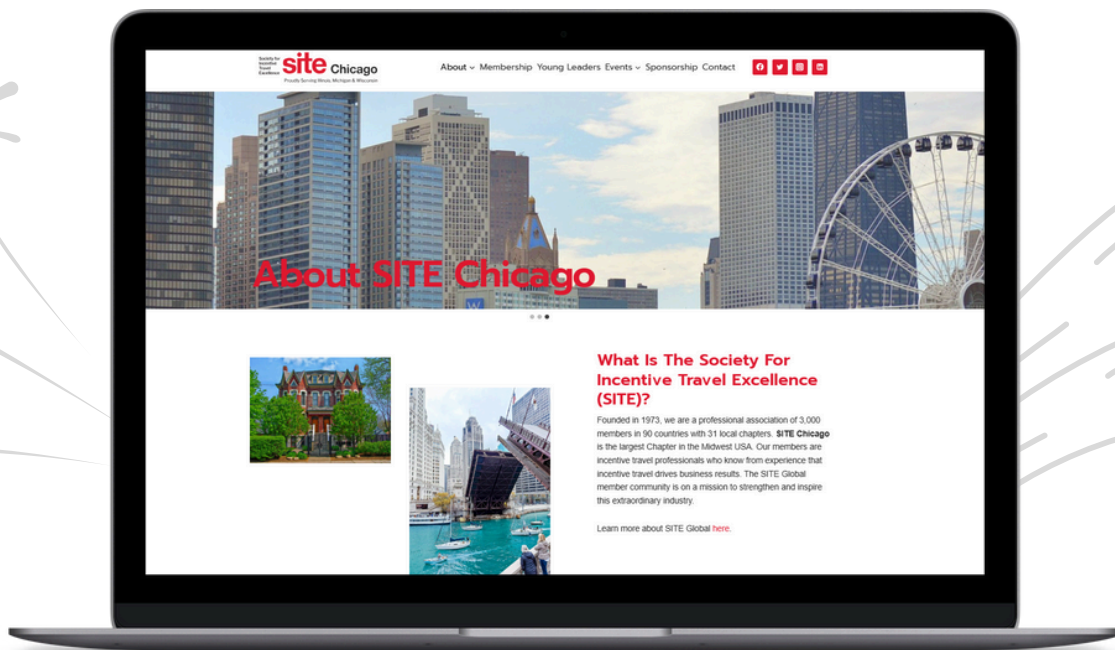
Society for Incentive Travel Excellence site Chicago
Proudly Serving Illinois, Michigan & Wisconsin

About Membership Young Leaders Events Sponsorship Contact

About SITE Chicago

What Is The Society For Incentive Travel Excellence (SITE)?

Founded in 1973, we are a professional association of 3,000 members in 90 countries with 31 local chapters. SITE Chicago is the largest Chapter in the Midwest USA. Our members are incentive travel professionals who know from experience that incentive travel drives business results. The SITE Global member community is on a mission to strengthen and inspire this extraordinary industry.

Learn more about SITE Global here.